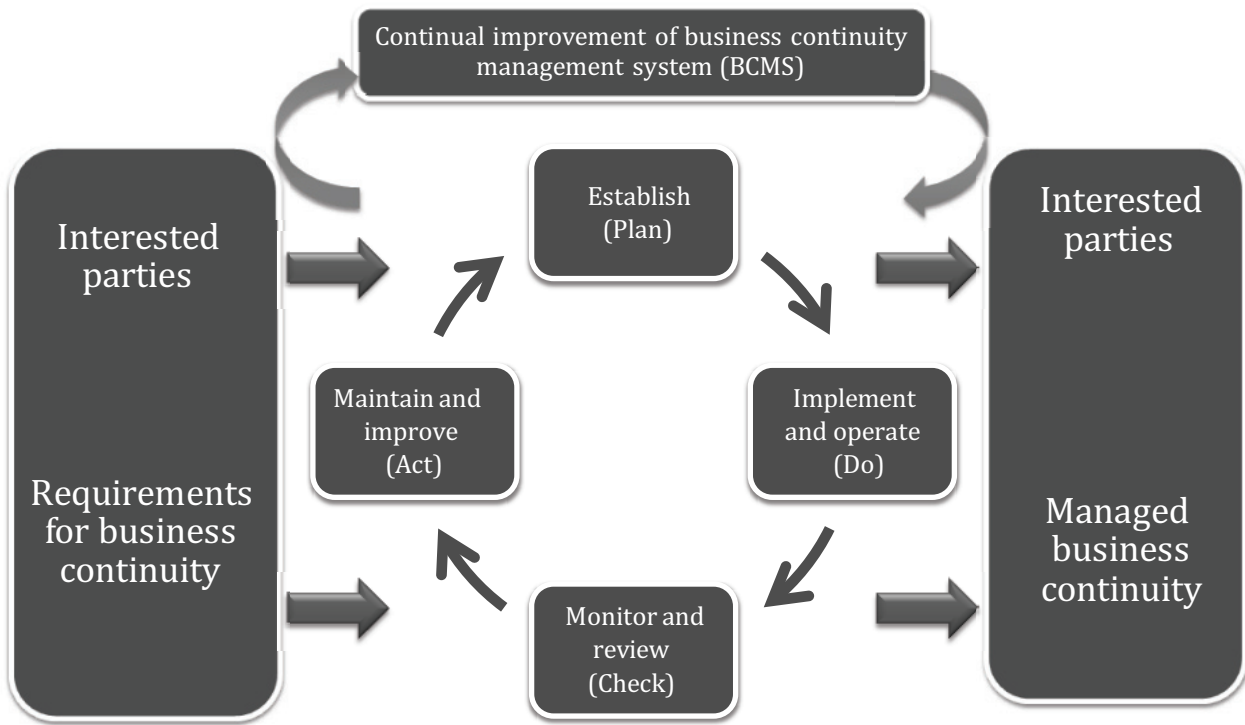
Continual improvement of business continuity management system (BCMS)

Interested parties

Requirements for business continuity

Establish (Plan)

Implement and operate (Do)

Monitor and review (Check)

Maintain and improve (Act)

Interested parties

Managed business continuity